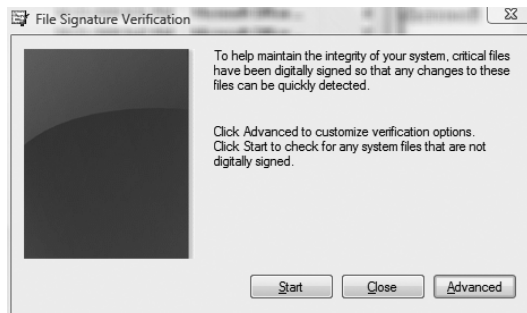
File Signature Verification

To help maintain the integrity of your system, critical files have been digitally signed so that any changes to these files can be quickly detected.

Click Advanced to customize verification options. Click Start to check for any system files that are not digitally signed.

Start
Close
Advanced